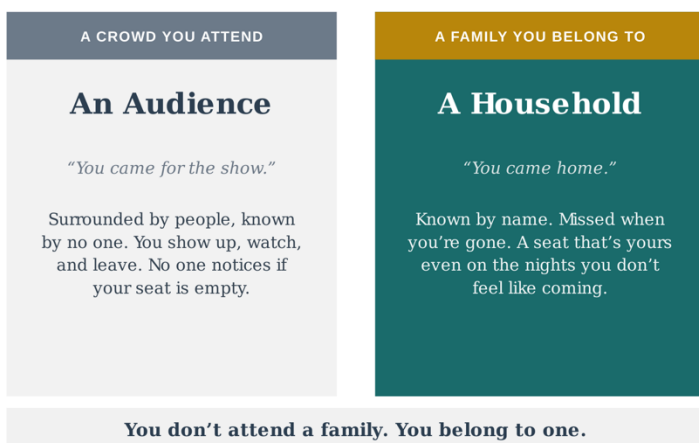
A CROWD YOU ATTEND

An Audience

“You came for the show.”

Surrounded by people, known by no one. You show up, watch, and leave. No one notices if your seat is empty.

A FAMILY YOU BELONG TO

A Household

“You came home.”

Known by name. Missed when you’re gone. A seat that’s yours even on the nights you don’t feel like coming.

You don’t attend a family. You belong to one.